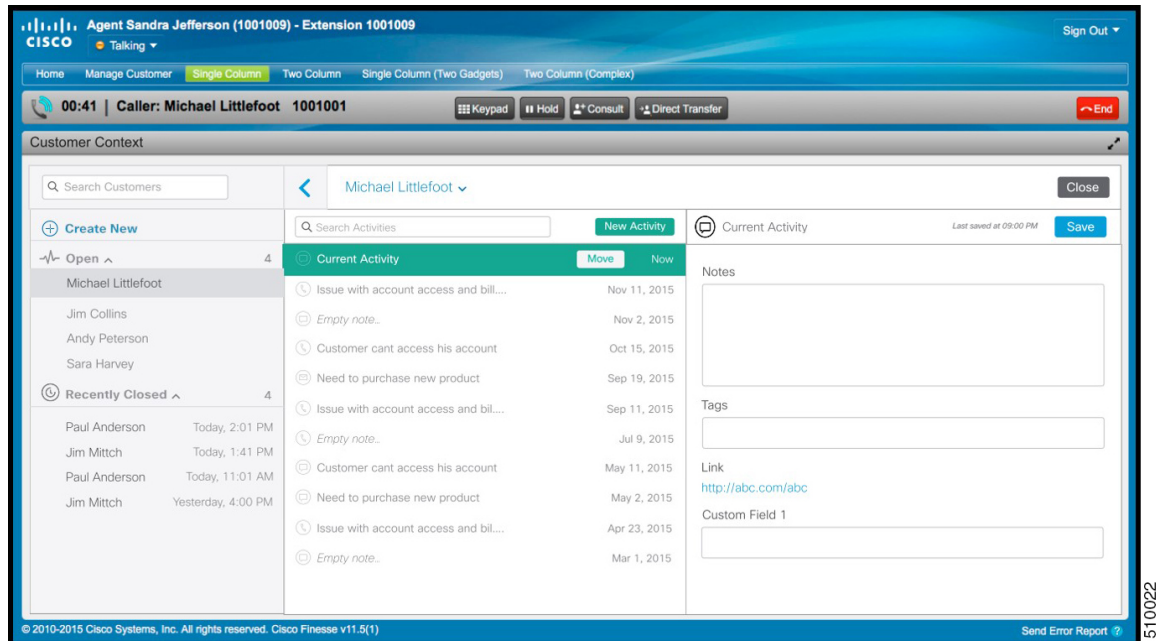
CISCO Agent Sandra Jefferson (1001009) - Extension 1001009
Talking ▾
Sign Out ▾

Home | Manage Customer | Single Column | Two Column | Single Column (Two Gadgets) | Two Column (Complex)

00:41 | Caller: Michael Littlefoot 1001001
Keypad | Hold | Consult | Direct Transfer | End

Customer Context

Search Customers
Create New
Open ^ 4
Michael Littlefoot
Jim Collins
Andy Peterson
Sara Harvey
Recently Closed ^ 4
Paul Anderson Today, 2:01 PM
Jim Mittch Today, 1:41 PM
Paul Anderson Today, 11:01 AM
Jim Mittch Yesterday, 4:00 PM

Michael Littlefoot ⌄
Close

Search Activities
New Activity
Current Activity Move Now
Issue with account access and bill.... Nov 11, 2015
Empty note.. Nov 2, 2015
Customer cant access his account Oct 15, 2015
Need to purchase new product Sep 19, 2015
Issue with account access and bil.... Sep 11, 2015
Empty note.. Jul 9, 2015
Customer cant access his account May 11, 2015
Need to purchase new product May 2, 2015
Issue with account access and bil.... Apr 23, 2015
Empty note.. Mar 1, 2015

Current Activity
Last saved at 09:00 PM
Save
Notes
Tags
Link
http://abc.com/abc
Custom Field 1

© 2010-2015 Cisco Systems, Inc. All rights reserved. Cisco Finesse v11.5(1)
Send Error Report ?

510022